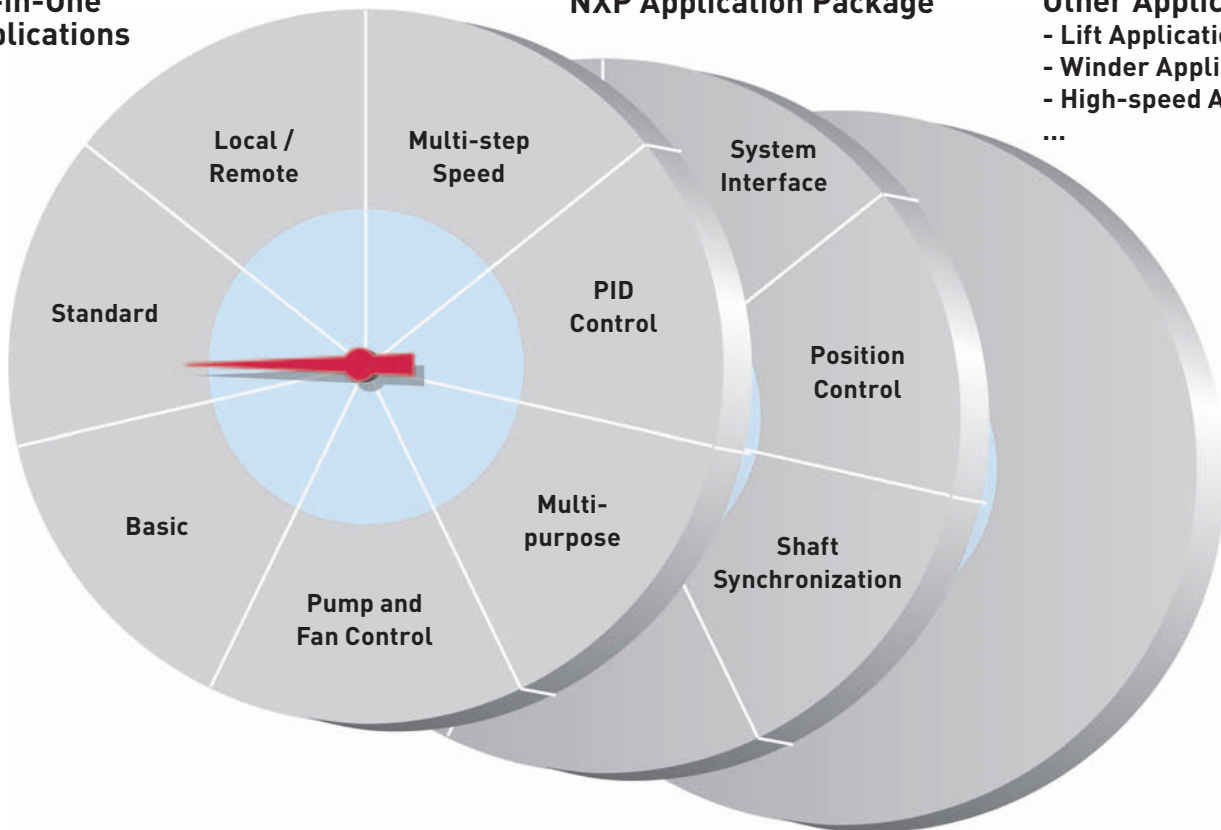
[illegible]in-One
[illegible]plications

NXP Application Package

Other Applic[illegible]
- Lift Applicatio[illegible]
- Winder Appli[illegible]
- High-speed A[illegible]
...

Local / Remote

Multi-step Speed

System Interface

Standard

PID Control

Position Control

Basic

Multi-purpose

Shaft Synchronization

Pump and Fan Control